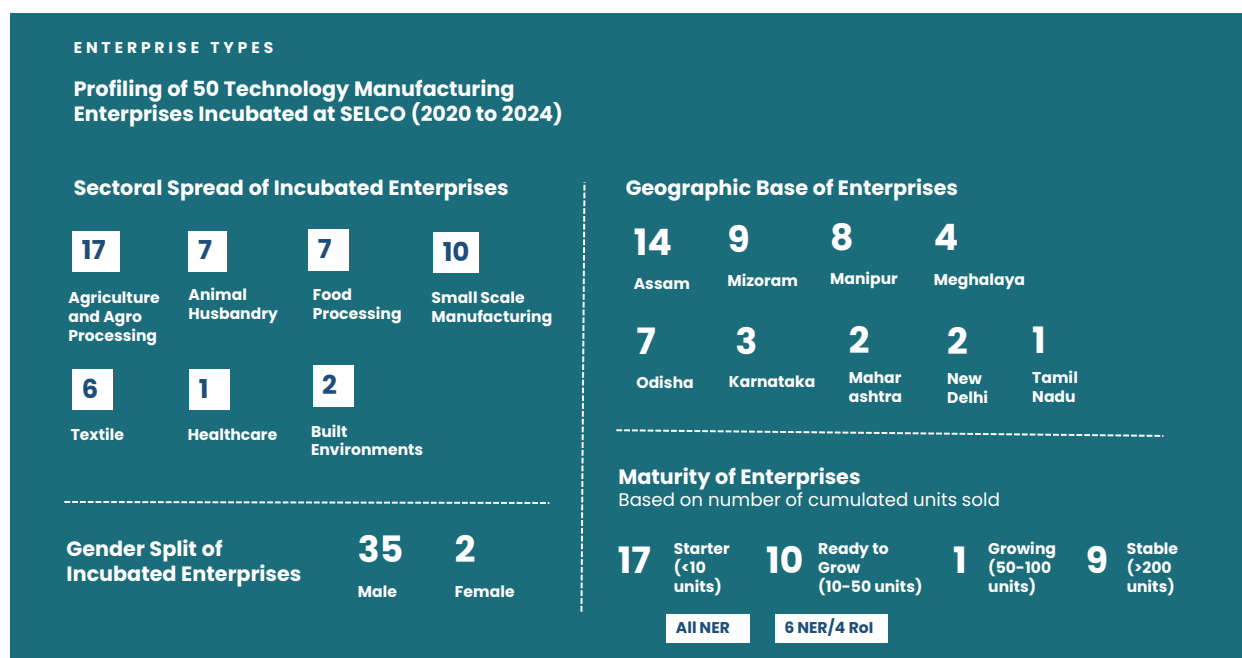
ENTERPRISE TYPES

Profiling of 50 Technology Manufacturing Enterprises Incubated at SELCO (2020 to 2024)

Sectoral Spread of Incubated Enterprises

17
Agriculture and Agro Processing

7
Animal Husbandry

7
Food Processing

10
Small Scale Manufacturing

6
Textile

1
Healthcare

2
Built Environments

Gender Split of Incubated Enterprises

35
Male

2
Female

Geographic Base of Enterprises

14
Assam

9
Mizoram

8
Manipur

4
Meghalaya

7
Odisha

3
Karnataka

2
Mahar ashtra

2
New Delhi

1
Tamil Nadu

Maturity of Enterprises
Based on number of cumulated units sold

17
Starter (<10 units)

10
Ready to Grow (10-50 units)

1
Growing (50-100 units)

9
Stable (>200 units)

All NER

6 NER/4 RoI